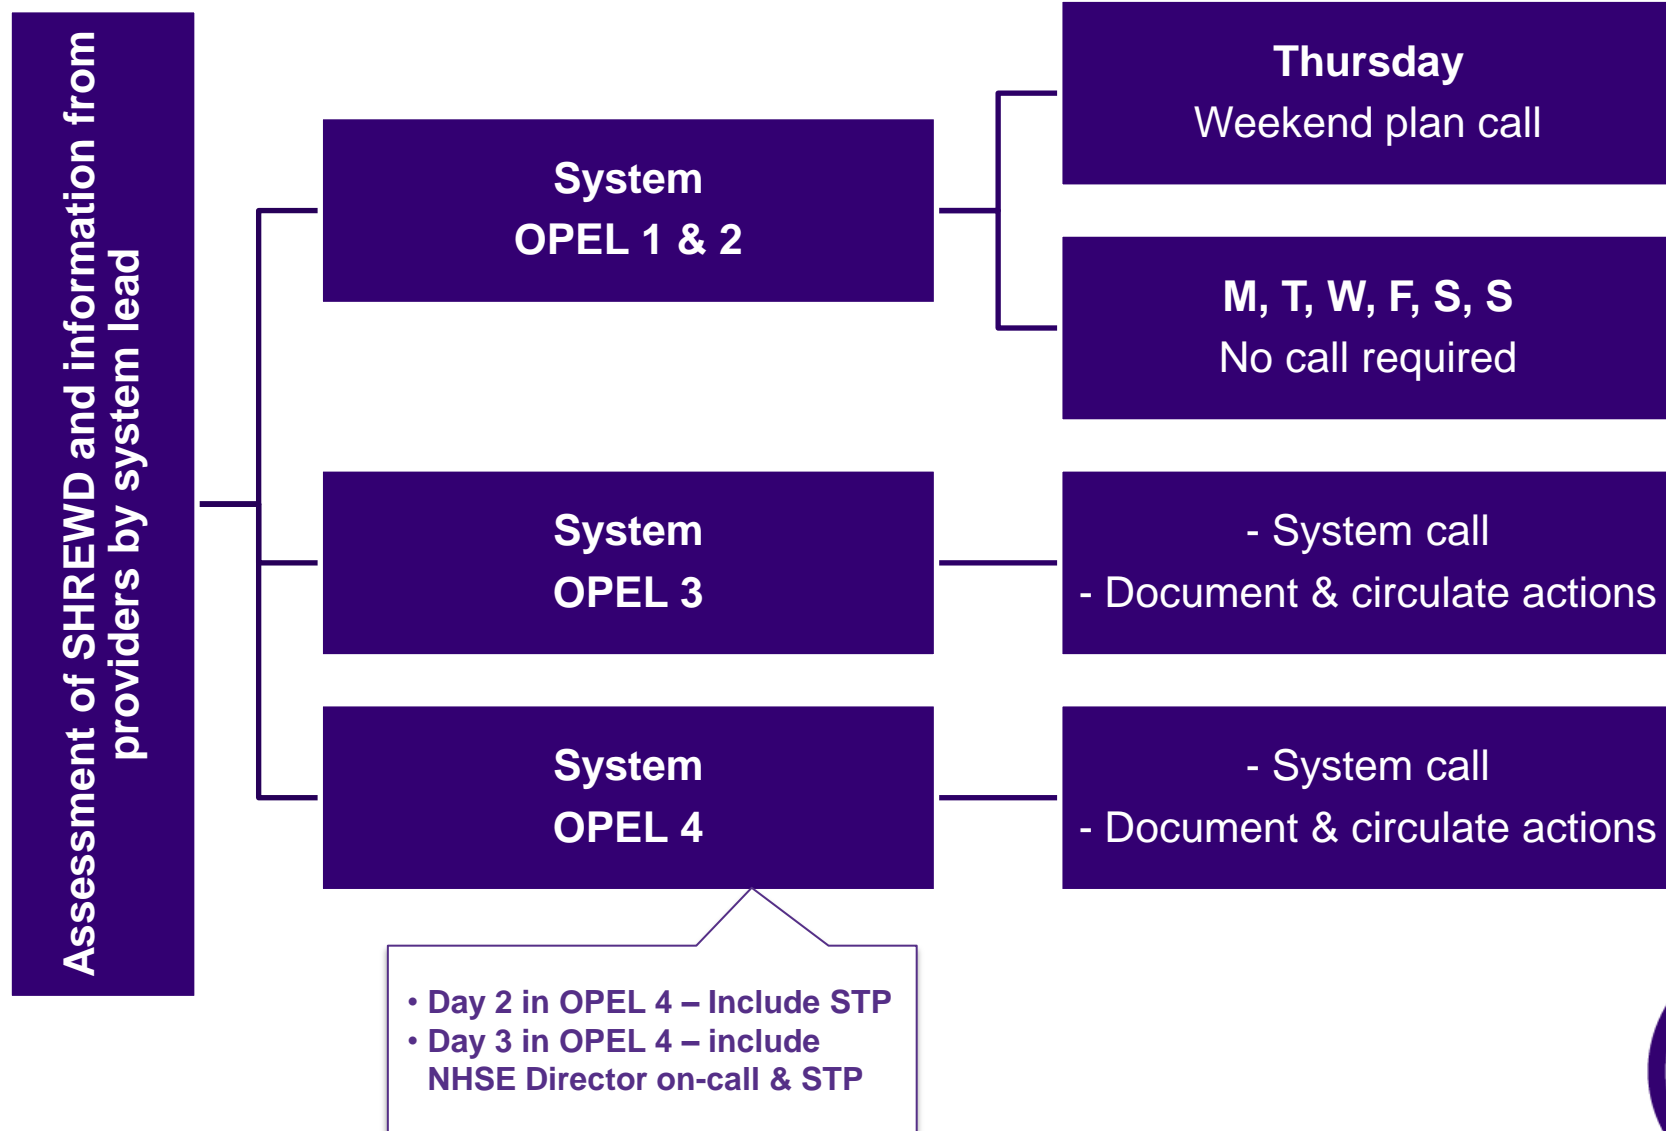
Assessment of SHREWD and information from providers by system lead

System
OPEL 1 & 2

Thursday
Weekend plan call

M, T, W, F, S, S
No call required

System
OPEL 3

- System call
- Document & circulate actions

System
OPEL 4

- System call
- Document & circulate actions

• Day 2 in OPEL 4 – Include STP
• Day 3 in OPEL 4 – include NHSE Director on-call & STP